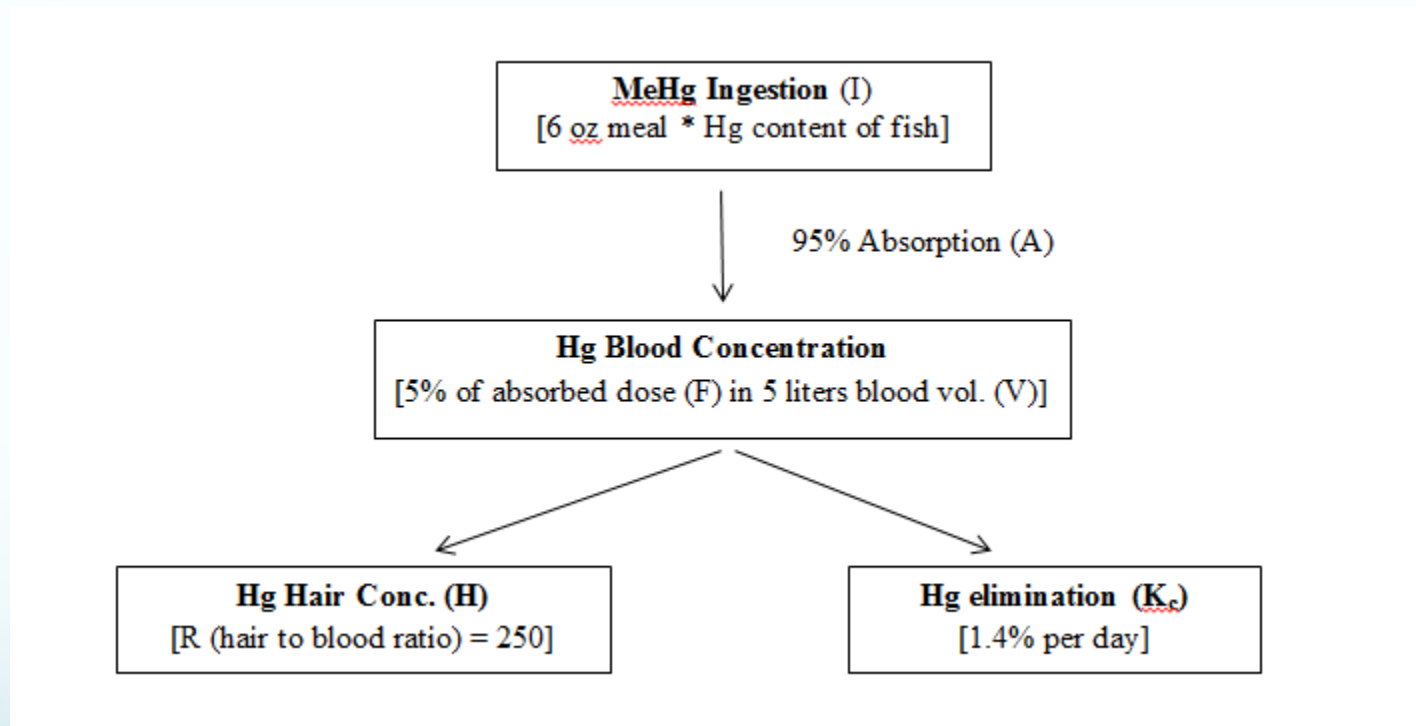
**MeHg Ingestion** (I)
[6 oz meal * Hg content of fish]

95% Absorption (A)

**Hg Blood Concentration**
[5% of absorbed dose (F) in 5 liters blood vol. (V)]

**Hg Hair Conc. (H)**
[R (hair to blood ratio) = 250]

**Hg elimination ($K_e$)**
[1.4% per day]